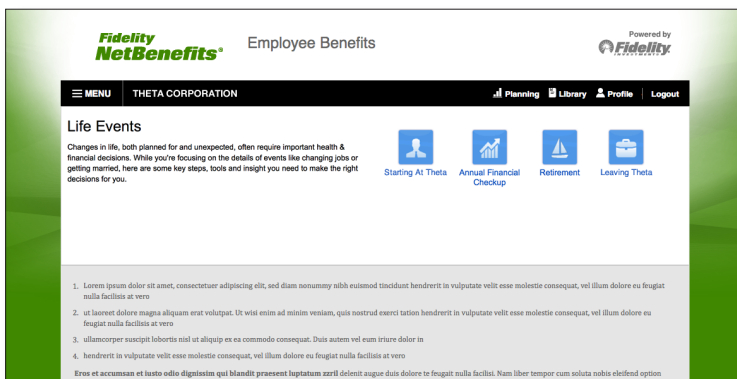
Fidelity NetBenefits®

Employee Benefits

Powered by Fidelity INVESTMENTS

MENU

THETA CORPORATION

Planning Library Profile Logout

Life Events

Changes in life, both planned for and unexpected, often require important health & financial decisions. While you're focusing on the details of events like changing jobs or getting married, here are some key steps, tools and insight you need to make the right decisions for you.

Starting At Theta

Annual Financial Checkup

Retirement

Leaving Theta

1. Lorem ipsum dolor sit amet, consectetuer adipiscing elit, sed diam nonummy nibh euismod tincidunt hendrerit in vulputate velit esse molestie consequat, vel illum dolore eu feugiat nulla facilisis at vero

2. ut laoreet dolore magna aliquam erat volutpat. Ut wisi enim ad minim veniam, quis nostrud exerci tation hendrerit in vulputate velit esse molestie consequat, vel illum dolore eu feugiat nulla facilisis at vero

3. ullamcorper suscipit lobortis nisl ut aliquip ex ea commodo consequat. Duis autem vel eum iriure dolor in

4. hendrerit in vulputate velit esse molestie consequat, vel illum dolore eu feugiat nulla facilisis at vero

Eros et accumsan et iusto odio dignissim qui blandit praesent luptatum zzril delenit augue duis dolore te feugait nulla facilisi. Nam liber tempor cum soluta nobis eleifend option